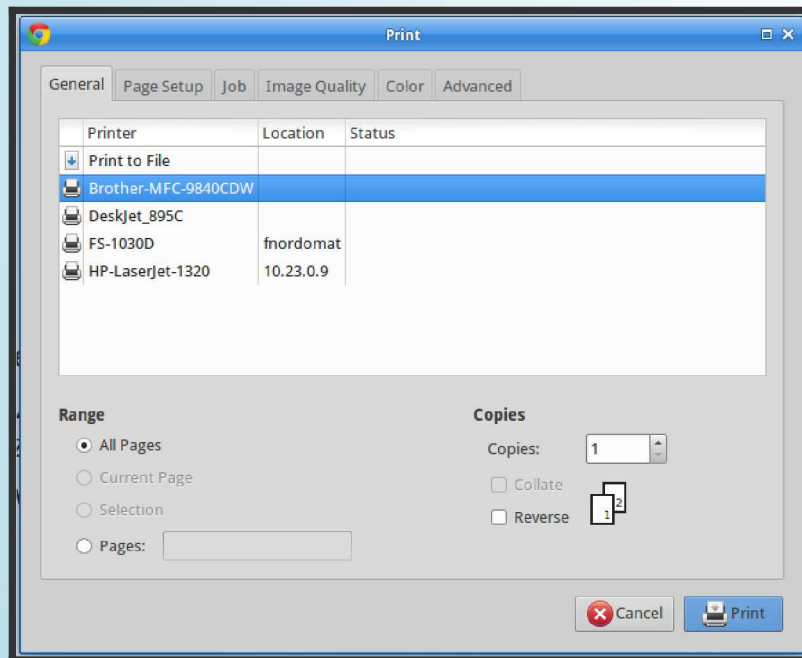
Print

General | Page Setup | Job | Image Quality | Color | Advanced

| Printer | Location | Status |
|---|---|---|
| Print to File | | |
| Brother-MFC-9840CDW | | |
| DeskJet_895C | | |
| FS-1030D | fnordomat | |
| HP-LaserJet-1320 | 10.23.0.9 | |

Range

All Pages

Current Page

Selection

Pages:

Copies

Copies: 1

Collate

Reverse

2

1

Cancel

Print